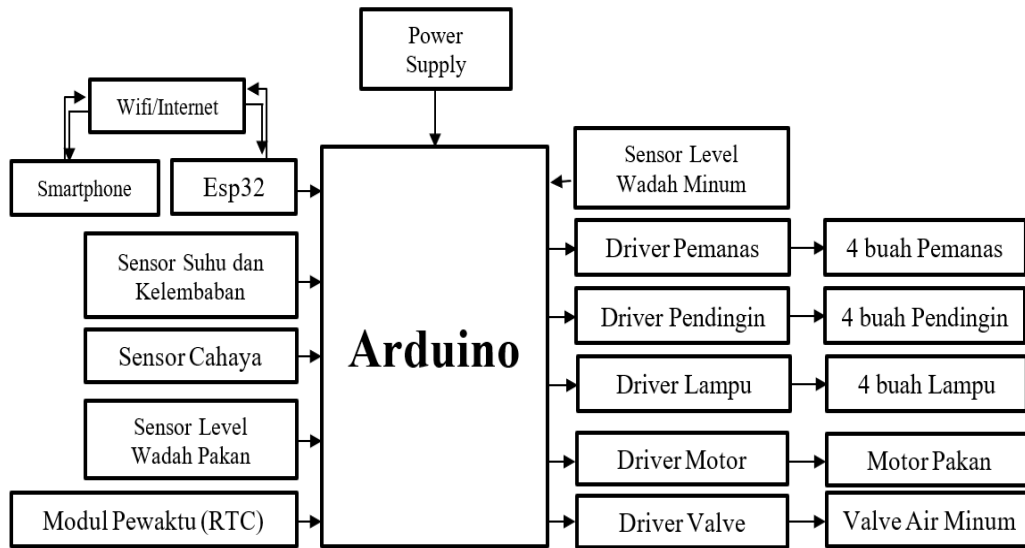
Power Supply

Wifi/Internet

Smartphone

Esp32

Sensor Level Wadah Minum

Sensor Suhu dan Kelembaban

Sensor Cahaya

Sensor Level Wadah Pakan

Modul Pewaktu (RTC)

Arduino

Driver Pemanas

4 buah Pemanas

Driver Pendingin

4 buah Pendingin

Driver Lampu

4 buah Lampu

Driver Motor

Motor Pakan

Driver Valve

Valve Air Minum